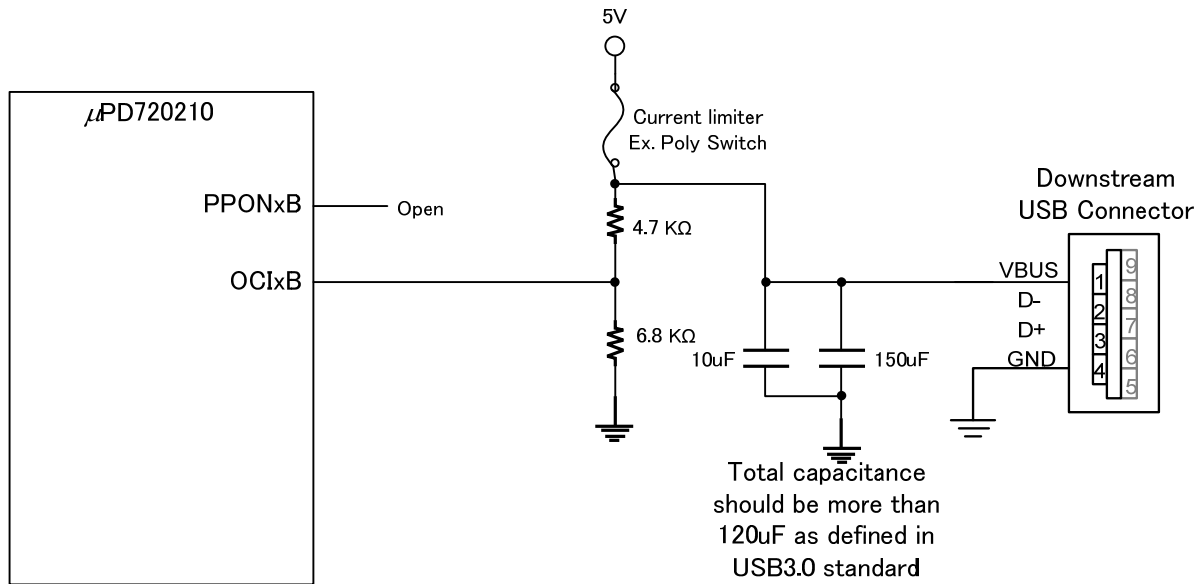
5V

$\mu$PD720210

Current limiter
Ex. Poly Switch

Downstream
USB Connector

PPONxB

Open

4.7 KΩ

OCIxB

VBUS

D-

D+

GND

6.8 KΩ

10uF

150uF

1
2
3
4

9
8
7
6
5

Total capacitance should be more than 120uF as defined in USB3.0 standard